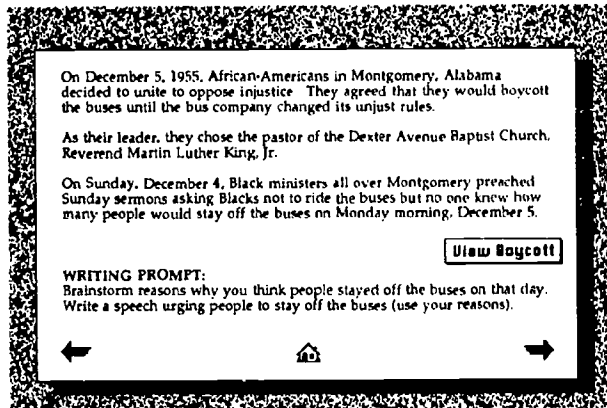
On December 5, 1955, African-Americans in Montgomery, Alabama decided to unite to oppose injustice. They agreed that they would boycott the buses until the bus company changed its unjust rules.

As their leader, they chose the pastor of the Dexter Avenue Baptist Church, Reverend Martin Luther King, Jr.

On Sunday, December 4, Black ministers all over Montgomery preached Sunday sermons asking Blacks not to ride the buses but no one knew how many people would stay off the buses on Monday morning, December 5.

View Boycott

WRITING PROMPT:
Brainstorm reasons why you think people stayed off the buses on that day. Write a speech urging people to stay off the buses (use your reasons).